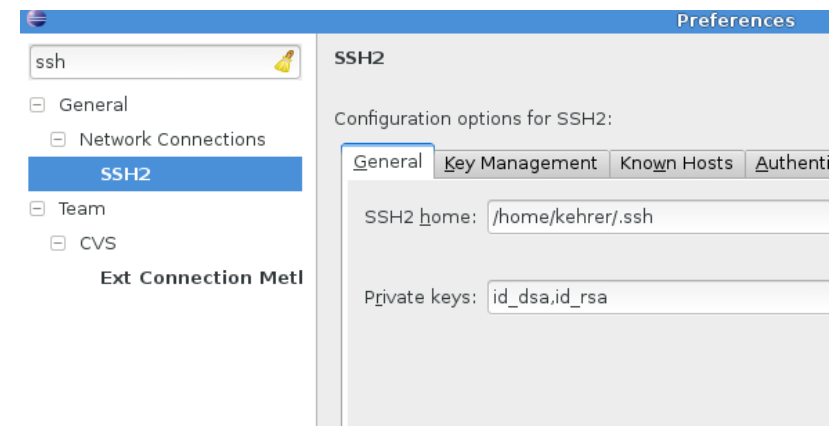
Preferences

ssh

General
Network Connections
SSH2
Team
CVS
Ext Connection Metl

SSH2

Configuration options for SSH2:

General | Key Management | Known Hosts | Authenti

SSH2 home: /home/kehrer/.ssh

Private keys: id_dsa,id_rsa